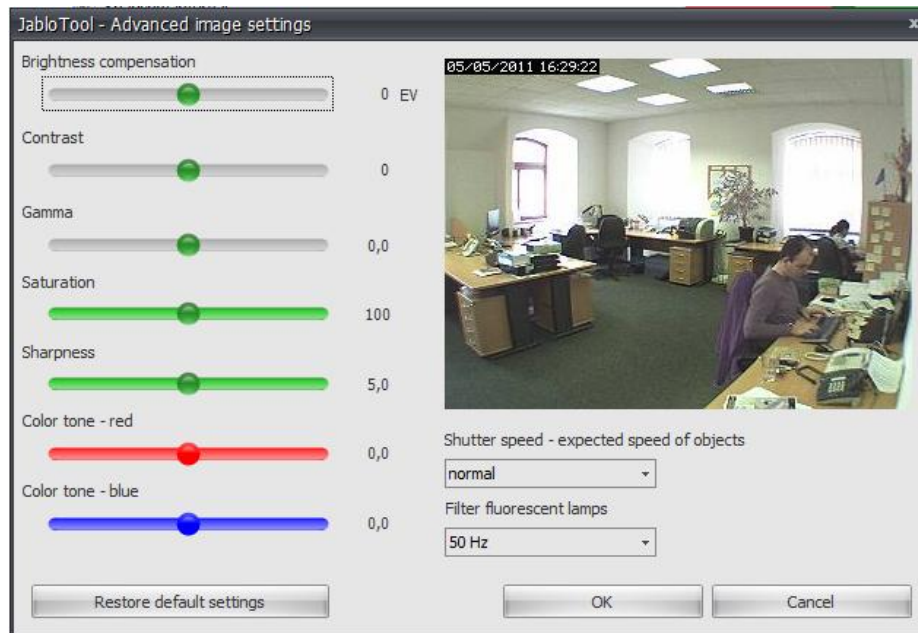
JabloTool - Advanced image settings

Brightness compensation

0 EV

Contrast

0

Gamma

0,0

Saturation

100

Sharpness

5,0

Color tone - red

0,0

Color tone - blue

0,0

05/05/2011 16:29:22

Shutter speed - expected speed of objects

normal

Filter fluorescent lamps

50 Hz

Restore default settings

OK

Cancel